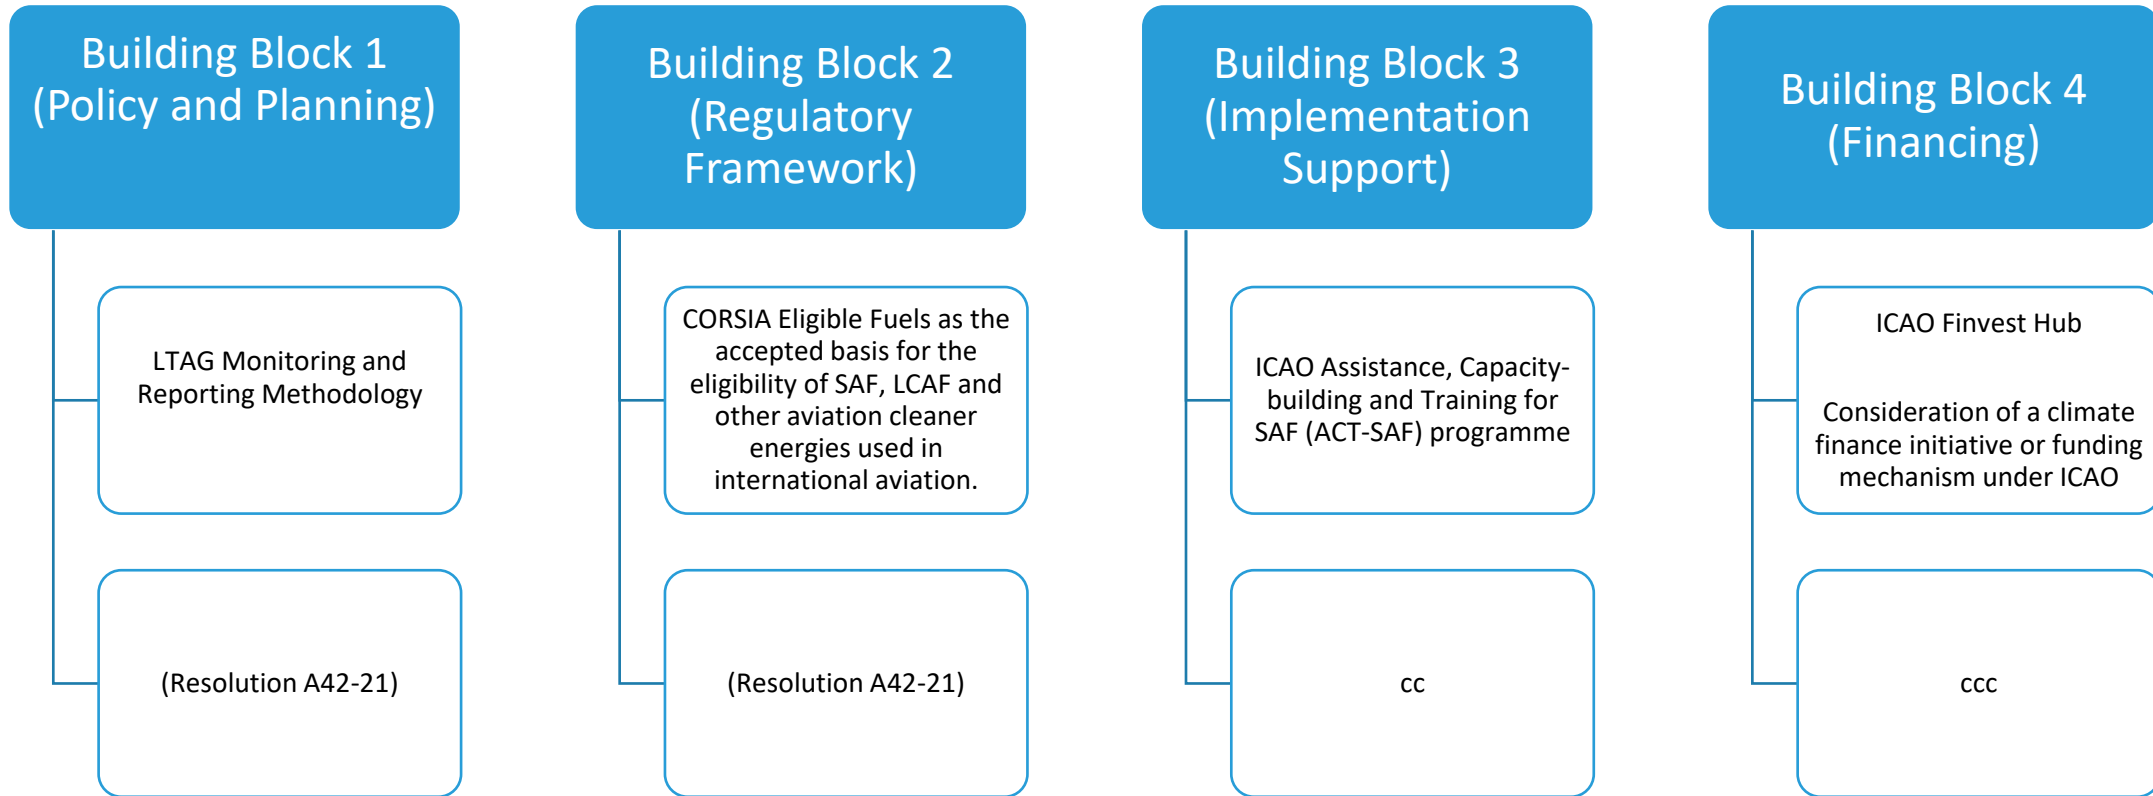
Building Block 1
(Policy and Planning)

LTAG Monitoring and Reporting Methodology

(Resolution A42-21)

Building Block 2
(Regulatory Framework)

CORSIA Eligible Fuels as the accepted basis for the eligibility of SAF, LCAF and other aviation cleaner energies used in international aviation.

(Resolution A42-21)

Building Block 3
(Implementation Support)

ICAO Assistance, Capacity-building and Training for SAF (ACT-SAF) programme

cc

Building Block 4
(Financing)

ICAO Finvest Hub

Consideration of a climate finance initiative or funding mechanism under ICAO

ccc